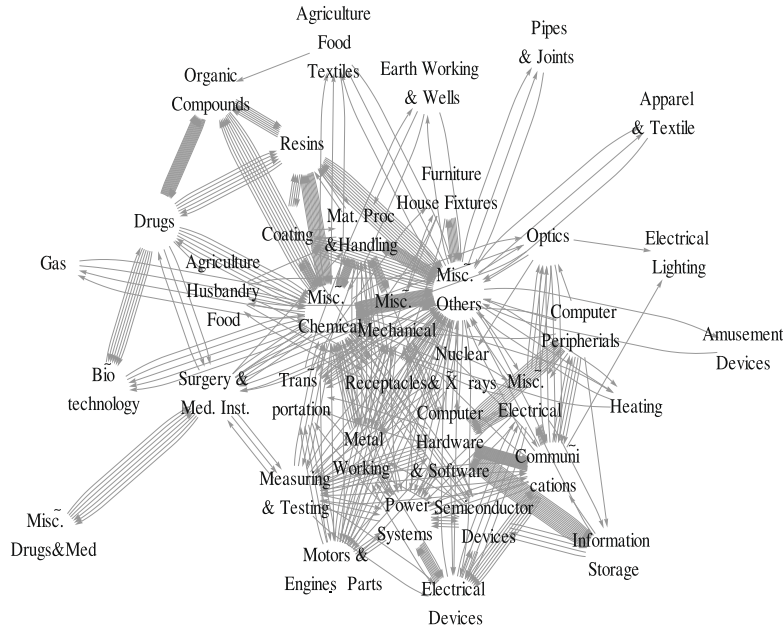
Agriculture
Food
Textiles

Organic
Compounds

Earth Working
& Wells

Pipes
& Joints

Apparel
& Textile

Resins

Furniture
House Fixtures

Drugs

Coating

Mat. Proc
&Handling

Optics

Electrical
Lighting

Gas

Agriculture
Husbandry
Food

Misc.
Chemical

Misc.
Mechanical

Misc.
Others

Computer
Peripherials

Amusement
Devices

Bio
technology

Surgery &
Med. Inst.

Trans
portation

Receptacles

Nuclear
& X rays

Misc.
Electrical

Heating

Computer
Hardware
& Software

Metal
Working

Communi
cations

Misc.
Drugs&Med

Measuring
& Testing

Power
Systems

Semiconductor
Devices

Information
Storage

Motors &
Engines Parts

Electrical
Devices